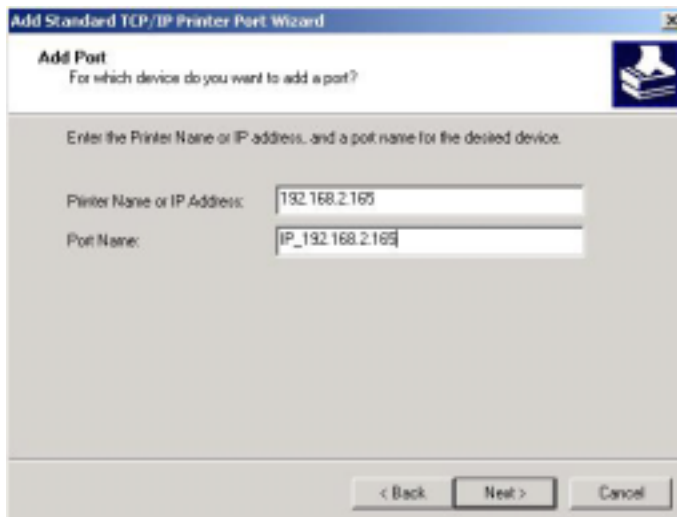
Add Standard TCP/IP Printer Port Wizard

×

Add Port
For which device do you want to add a port?

Enter the Printer Name or IP address, and a port name for the desired device.

Printer Name or IP Address: 192.168.2.165

Port Name: IP_192.168.2.165

< Back

Next >

Cancel